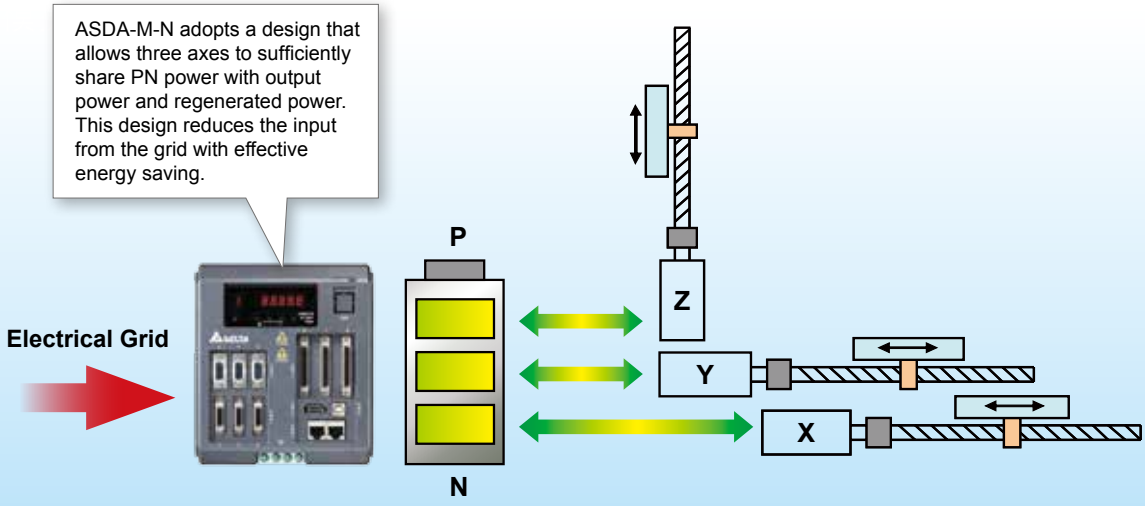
ASDA-M-N adopts a design that allows three axes to sufficiently share PN power with output power and regenerated power. This design reduces the input from the grid with effective energy saving.

Electrical Grid

P

N

Z

Y

X